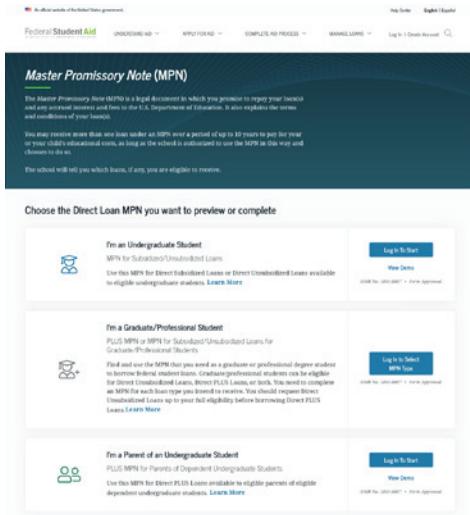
An official website of the United States government. Help Center English | Español

Federal Student Aid UNDERSTAND AID ∨ APPLY FOR AID ∨ COMPLETE AID PROCESS ∨ MANAGE LOANS ∨ Log In | Create Account

Master Promissory Note (MPN)

The Master Promissory Note (MPN) is a legal document in which you promise to repay your loan(s) and any accrued interest and fees to the U.S. Department of Education. It also explains the terms and conditions of your loan(s).

You may receive more than one loan under an MPN over a period of up to 10 years to pay for your or your child's educational costs, as long as the school is authorized to use the MPN in this way and chooses to do so.

The school will tell you which loans, if any, you are eligible to receive.

Choose the Direct Loan MPN you want to preview or complete

I'm an Undergraduate Student

MPN for Subsidized/Unsubsidized Loans

Use this MPN for Direct Subsidized Loans or Direct Unsubsidized Loans available to eligible undergraduate students. Learn More

Log In To Start

View Demo

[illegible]

I'm a Graduate/Professional Student

PLUS MPN or MPN for Subsidized/Unsubsidized Loans for Graduate/Professional Students

Find out on the MPN that you need as a graduate or professional degree student to borrow federal student loans. Graduate/professional students can be eligible for Direct Unsubsidized Loans, Direct PLUS Loans, or both. You need to complete an MPN for each loan type you intend to receive. You should request Direct Unsubsidized Loans up to your full eligibility before borrowing Direct PLUS Loans. Learn More

Log In to Select MPN Type

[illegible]

I'm a Parent of an Undergraduate Student

PLUS MPN for Parents of Dependent Undergraduate Students

Use this MPN for Direct PLUS Loans available to eligible parents of eligible dependent undergraduate students. Learn More

Log In To Start

View Demo

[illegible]